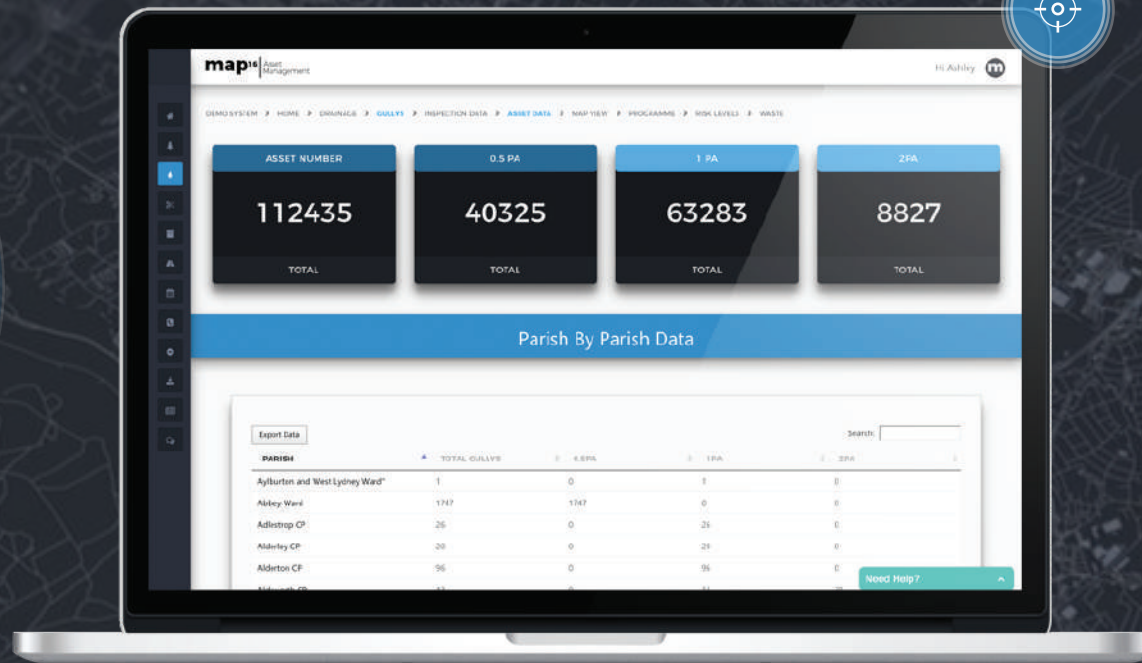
map16 Asset Management

Hi Ashley

DEMO SYSTEM > HOME > DRAINAGE > GULLYS > INSPECTION DATA > ASSET DATA > MAP VIEW > PROGRAMME > RISK LEVELS > WASTE

| ASSET NUMBER | 0.5 PA | 1 PA | 2PA |
|---|---|---|---|
| 112435 | 40325 | 63283 | 8827 |
| TOTAL | TOTAL | TOTAL | TOTAL |

Parish By Parish Data

Export Data

Search:

| PARISH | TOTAL GULLYS | 0.5PA | 1PA | 2PA |
|---|---|---|---|---|
| Aylburton and West Lydney Ward* | 1 | 0 | 1 | 0 |
| Abbey Ward | 1747 | 1747 | 0 | 0 |
| Adlestrop CP | 26 | 0 | 26 | 0 |
| Alderley CP | 20 | 0 | 20 | 0 |
| Alderton CP | 96 | 0 | 96 | 0 |
| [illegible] | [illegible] | 0 | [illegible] | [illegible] |

Need Help?